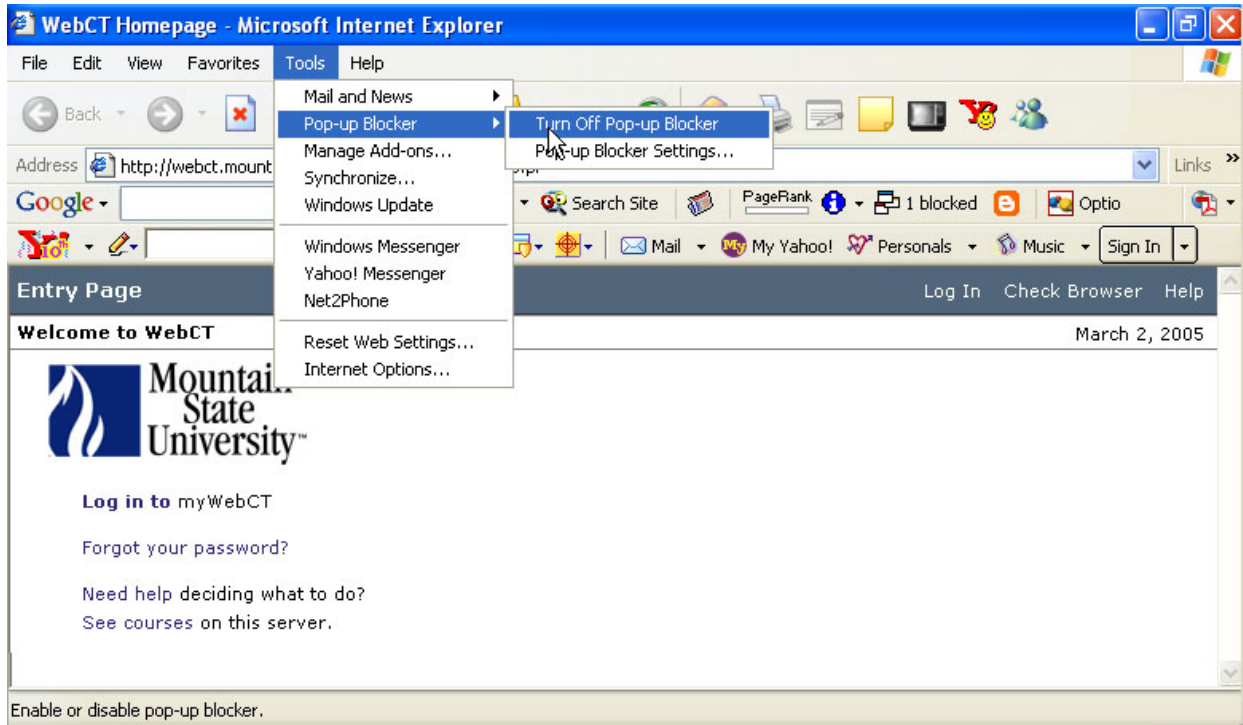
WebCT Homepage - Microsoft Internet Explorer

File Edit View Favorites Tools Help

Back

Address http://webct.mount

Links

Google

Search Site PageRank 1 blocked Optio

Mail My Yahoo! Personals Music Sign In

Mail and News
Pop-up Blocker
Manage Add-ons...
Synchronize...
Windows Update

Windows Messenger
Yahoo! Messenger
Net2Phone

Reset Web Settings...
Internet Options...

Turn Off Pop-up Blocker
Pop-up Blocker Settings...

Entry Page Log In Check Browser Help

Welcome to WebCT March 2, 2005

Mountain State University

Log in to myWebCT

Forgot your password?

Need help deciding what to do?
See courses on this server.

Enable or disable pop-up blocker.